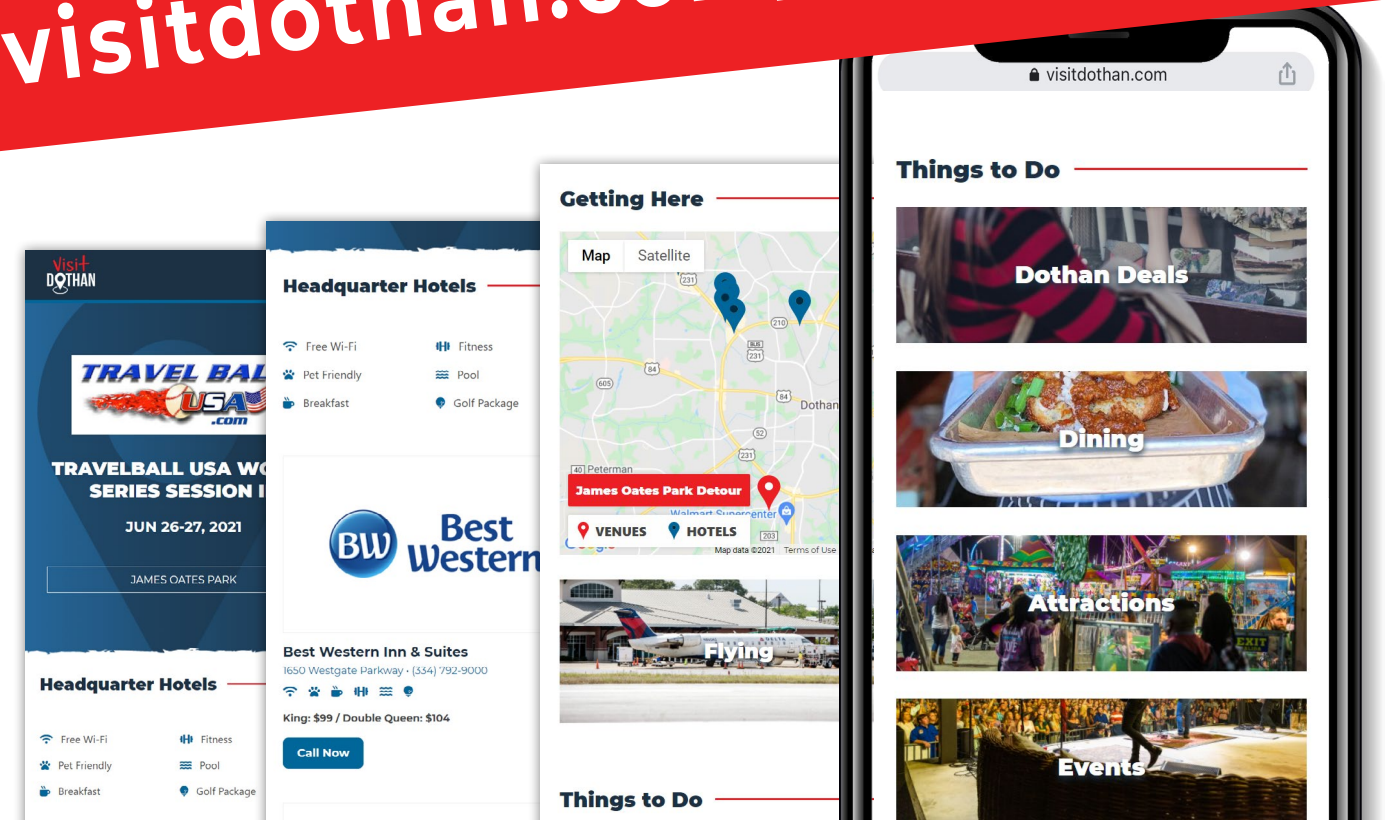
visitdothan.co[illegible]

Visit DOTHAN

TRAVEL BAL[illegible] USA .com

TRAVELBALL USA WO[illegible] SERIES SESSION I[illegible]

JUN 26-27, 2021

JAMES OATES PARK

Headquarter Hotels

Free Wi-Fi
Fitness
Pet Friendly
Pool
Breakfast
Golf Package

Headquarter Hotels

Free Wi-Fi
Fitness
Pet Friendly
Pool
Breakfast
Golf Package

BW Best Western

Best Western Inn & Suites
1650 Westgate Parkway • (334) 792-9000

King: $99 / Double Queen: $104

Call Now

Getting Here

Map
Satellite

Dothan
Peterman
James Oates Park Detour
Walmart Supercenter
VENUES
HOTELS
Google
Map data ©2021
Terms of Use

Flying

Things to Do

visitdothan.com

Things to Do

Dothan Deals

Dining

Attractions

Events